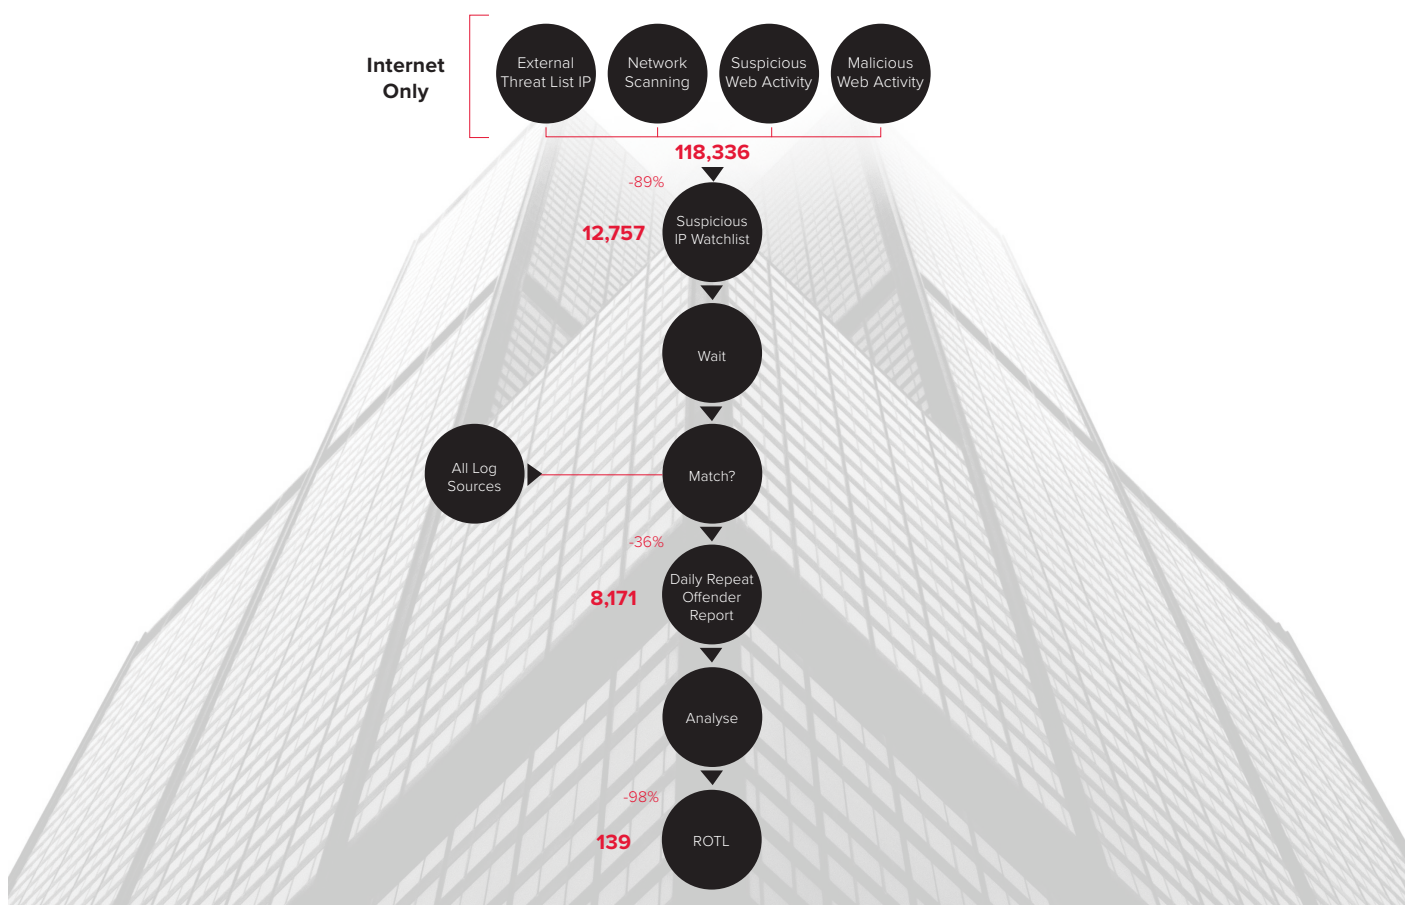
Internet Only

External Threat List IP

Network Scanning

Suspicious Web Activity

Malicious Web Activity

118,336

-89%

12,757

Suspicious IP Watchlist

Wait

All Log Sources

Match?

-36%

8,171

Daily Repeat Offender Report

Analyse

-98%

139

ROTL